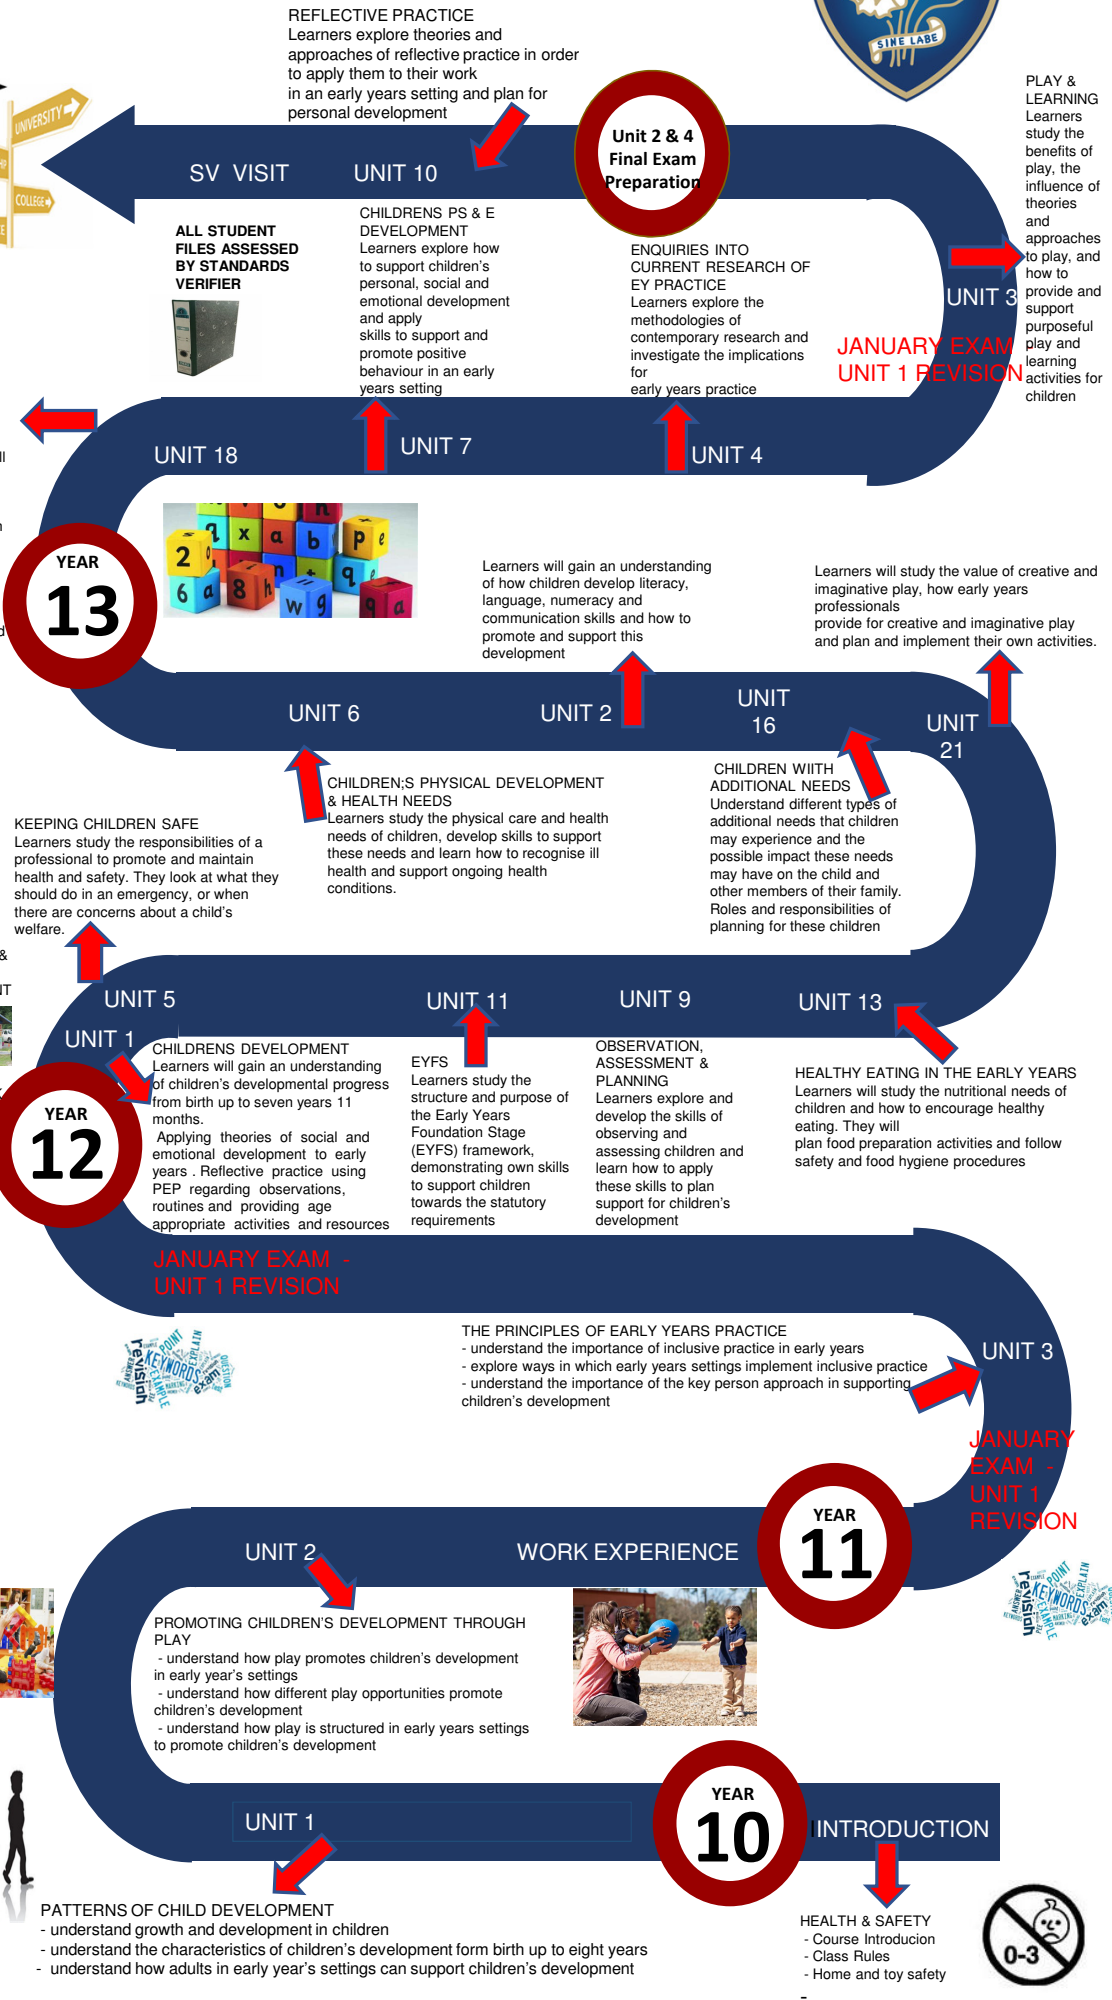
REFLECTIVE PRACTICE
Learners explore theories and approaches of reflective practice in order to apply them to their work in an early years setting and plan for personal development

SINE LABE

UNIVERSITY
COLLEGE

SV VISIT

UNIT 10

Unit 2 & 4 Final Exam Preparation

PLAY & LEARNING
Learners study the benefits of play, the influence of theories and approaches to play, and how to provide and support purposeful play and learning activities for children

ALL STUDENT FILES ASSESSED BY STANDARDS VERIFIER

CHILDRENS PS & E DEVELOPMENT
Learners explore how to support children's personal, social and emotional development and apply skills to support and promote positive behaviour in an early years setting

ENQUIRIES INTO CURRENT RESEARCH OF EY PRACTICE
Learners explore the methodologies of contemporary research and investigate the implications for early years practice

UNIT 3

JANUARY EXAM
UNIT 1 REVISION

UNIT 18

UNIT 7

UNIT 4

YEAR
13

Learners will gain an understanding of how children develop literacy, language, numeracy and communication skills and how to promote and support this development

Learners will study the value of creative and imaginative play, how early years professionals provide for creative and imaginative play and plan and implement their own activities.

UNIT 6

UNIT 2

UNIT 16

UNIT 21

KEEPING CHILDREN SAFE
Learners study the responsibilities of a professional to promote and maintain health and safety. They look at what they should do in an emergency, or when there are concerns about a child's welfare.

CHILDREN;S PHYSICAL DEVELOPMENT & HEALTH NEEDS
Learners study the physical care and health needs of children, develop skills to support these needs and learn how to recognise ill health and support ongoing health conditions.

CHILDREN WIITH ADDITIONAL NEEDS
Understand different types of additional needs that children may experience and the possible impact these needs may have on the child and other members of their family. Roles and responsibilities of planning for these children

UNIT 5

UNIT 11

UNIT 9

UNIT 13

UNIT 1

YEAR
12

CHILDRENS DEVELOPMENT
Learners will gain an understanding of children's developmental progress from birth up to seven years 11 months.
Applying theories of social and emotional development to early years . Reflective practice using PEP regarding observations, routines and providing age appropriate activities and resources

EYFS
Learners study the structure and purpose of the Early Years Foundation Stage (EYFS) framework, demonstrating own skills to support children towards the statutory requirements

OBSERVATION, ASSESSMENT & PLANNING
Learners explore and develop the skills of observing and assessing children and learn how to apply these skills to plan support for children's development

HEALTHY EATING IN THE EARLY YEARS
Learners will study the nutritional needs of children and how to encourage healthy eating. They will plan food preparation activities and follow safety and food hygiene procedures

JANUARY EXAM - UNIT 1 REVISION

THE PRINCIPLES OF EARLY YEARS PRACTICE
- understand the importance of inclusive practice in early years
- explore ways in which early years settings implement inclusive practice
- understand the importance of the key person approach in supporting children's development

UNIT 3

JANUARY EXAM - UNIT 1 REVISION

YEAR
11

UNIT 2

WORK EXPERIENCE

PROMOTING CHILDREN'S DEVELOPMENT THROUGH PLAY
- understand how play promotes children's development in early year's settings
- understand how different play opportunities promote children's development
- understand how play is structured in early years settings to promote children's development

UNIT 1

YEAR
10

INTRODUCTION

PATTERNS OF CHILD DEVELOPMENT
- understand growth and development in children
- understand the characteristics of children's development form birth up to eight years
- understand how adults in early year's settings can support children's development

HEALTH & SAFETY
- Course Introducion
- Class Rules
- Home and toy safety
-

0-3